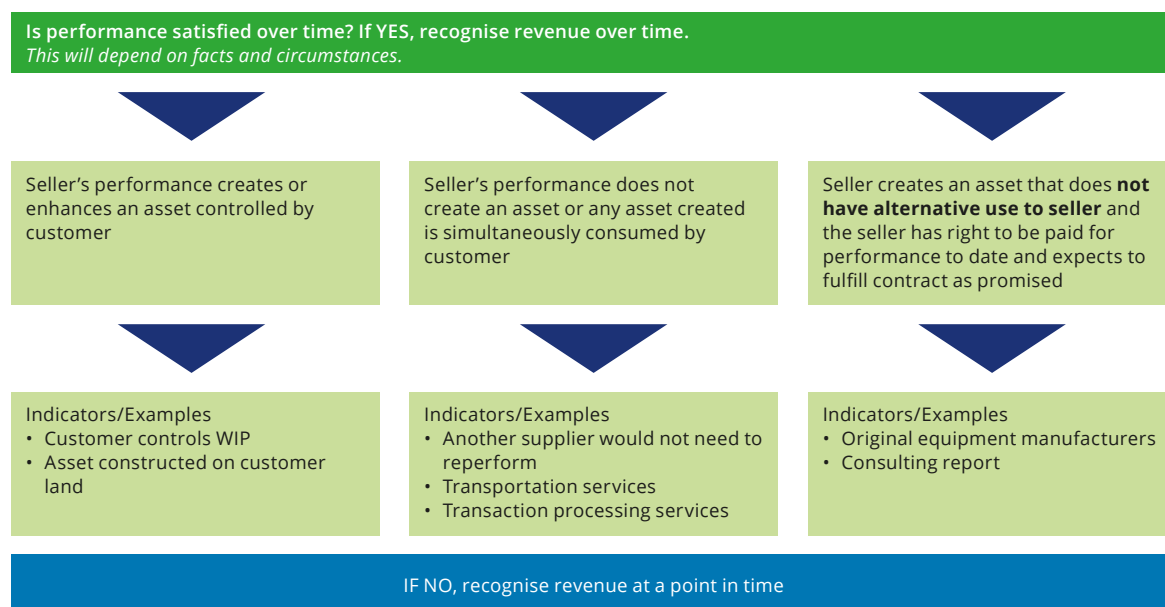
**Is performance satisfied over time? If YES, recognise revenue over time.**
*This will depend on facts and circumstances.*

Seller's performance creates or enhances an asset controlled by customer

Indicators/Examples
• Customer controls WIP
• Asset constructed on customer land

Seller's performance does not create an asset or any asset created is simultaneously consumed by customer

Indicators/Examples
• Another supplier would not need to reperform
• Transportation services
• Transaction processing services

Seller creates an asset that does **not have alternative use to seller** and the seller has right to be paid for performance to date and expects to fulfill contract as promised

Indicators/Examples
• Original equipment manufacturers
• Consulting report

IF NO, recognise revenue at a point in time